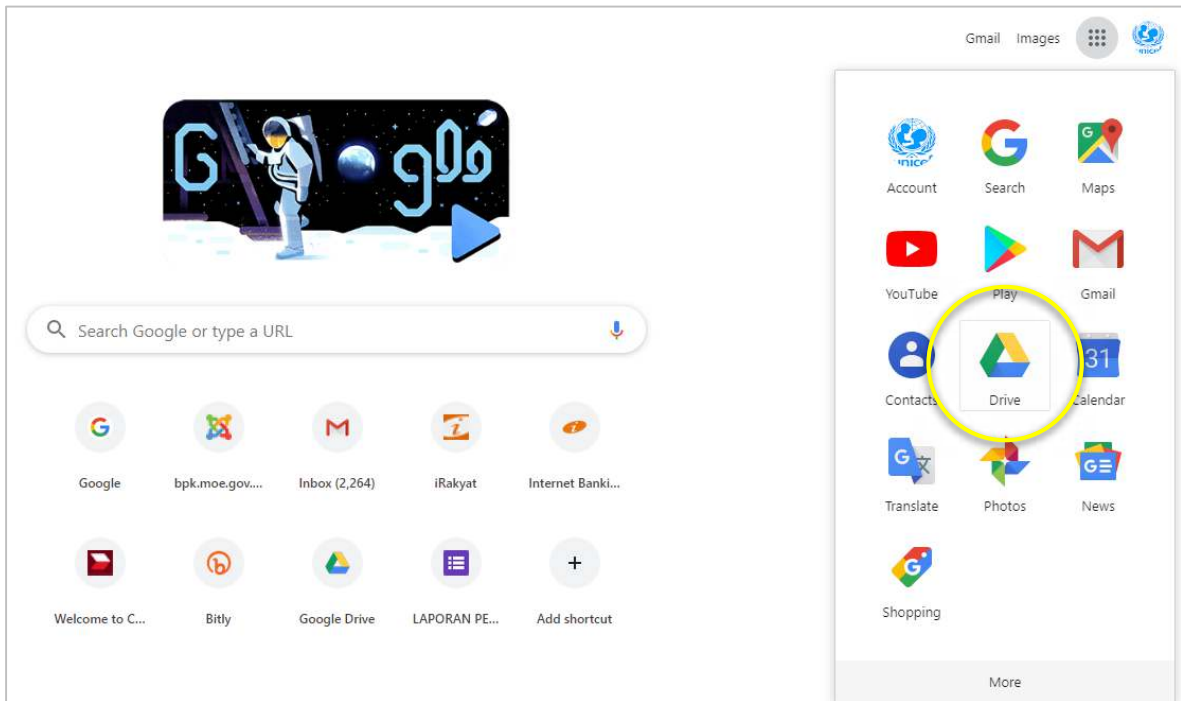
Gmail Images

Search Google or type a URL

Google
bpk.moe.gov....
Inbox (2,264)
iRakyat
Internet Banki...

Welcome to C...
Bitly
Google Drive
LAPORAN PE...
Add shortcut

Account
Search
Maps
YouTube
Play
Gmail
Contacts
Drive
Calendar
Translate
Photos
News
Shopping

More